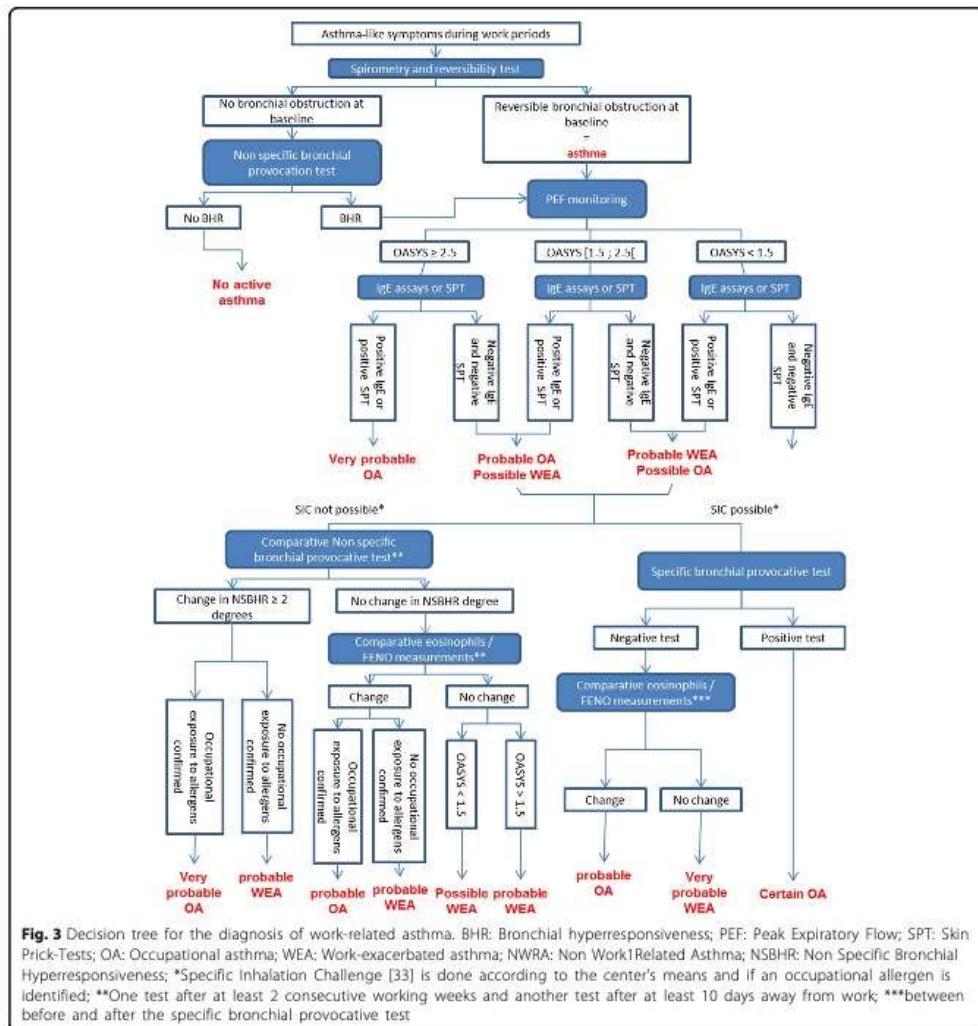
Asthma-like symptoms during work periods

Spirometry and reversibility test

No bronchial obstruction at baseline

Reversible bronchial obstruction at baseline = asthma

Non specific bronchial provocation test

No BHR

BHR

No active asthma

PEF monitoring

OASYS ≥ 2.5

OASYS [1.5 ; 2.5[

OASYS < 1.5

IgE assays or SPT

IgE assays or SPT

IgE assays or SPT

Positive IgE or positive SPT

Negative IgE and negative SPT

Positive IgE or positive SPT

Negative IgE and negative SPT

Positive IgE or positive SPT

Negative IgE and negative SPT

Very probable OA

Probable OA Possible WEA

Probable WEA Possible OA

SIC not possible*

SIC possible*

Comparative Non specific bronchial provocative test**

Specific bronchial provocative test

Change in NSBHR ≥ 2 degrees

No change in NSBHR degree

Negative test

Positive test

Comparative eosinophils / FENO measurements**

Comparative eosinophils / FENO measurements***

Change

No change

Occupational exposure to allergens confirmed

No occupational exposure to allergens confirmed

Occupational exposure to allergens confirmed

No occupational exposure to allergens confirmed

OASYS < 1.5

OASYS > 1.5

Change

No change

Very probable OA

probable WEA

probable OA

probable WEA

Possible WEA

probable WEA

probable OA

Very probable WEA

Certain OA

Fig. 3 Decision tree for the diagnosis of work-related asthma. BHR: Bronchial hyperresponsiveness; PEF: Peak Expiratory Flow; SPT: Skin Prick-Tests; OA: Occupational asthma; WEA: Work-exacerbated asthma; NWRA: Non Work1Related Asthma; NSBHR: Non Specific Bronchial Hyperresponsiveness; *Specific Inhalation Challenge [33] is done according to the center's means and if an occupational allergen is identified; **One test after at least 2 consecutive working weeks and another test after at least 10 days away from work; ***between before and after the specific bronchial provocative test